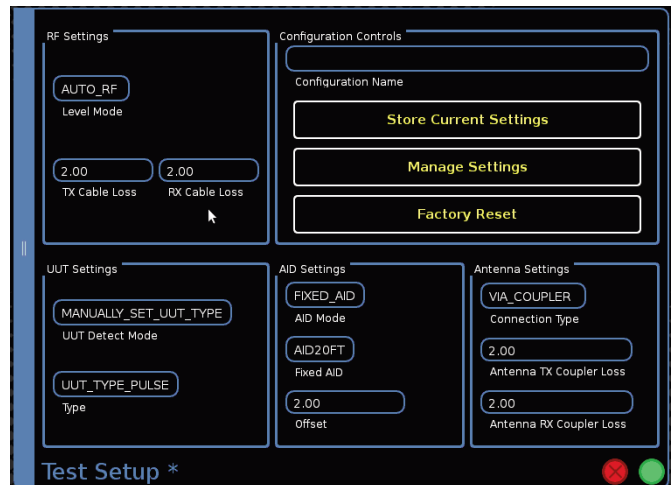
RF Settings

AUTO_RF
Level Mode

2.00
TX Cable Loss

2.00
RX Cable Loss

Configuration Controls

Configuration Name

Store Current Settings

Manage Settings

Factory Reset

UUT Settings

MANUALLY_SET_UUT_TYPE
UUT Detect Mode

UUT_TYPE_PULSE
Type

AID Settings

FIXED_AID
AID Mode

AID20FT
Fixed AID

2.00
Offset

Antenna Settings

VIA_COUPLER
Connection Type

2.00
Antenna TX Coupler Loss

2.00
Antenna RX Coupler Loss

Test Setup *